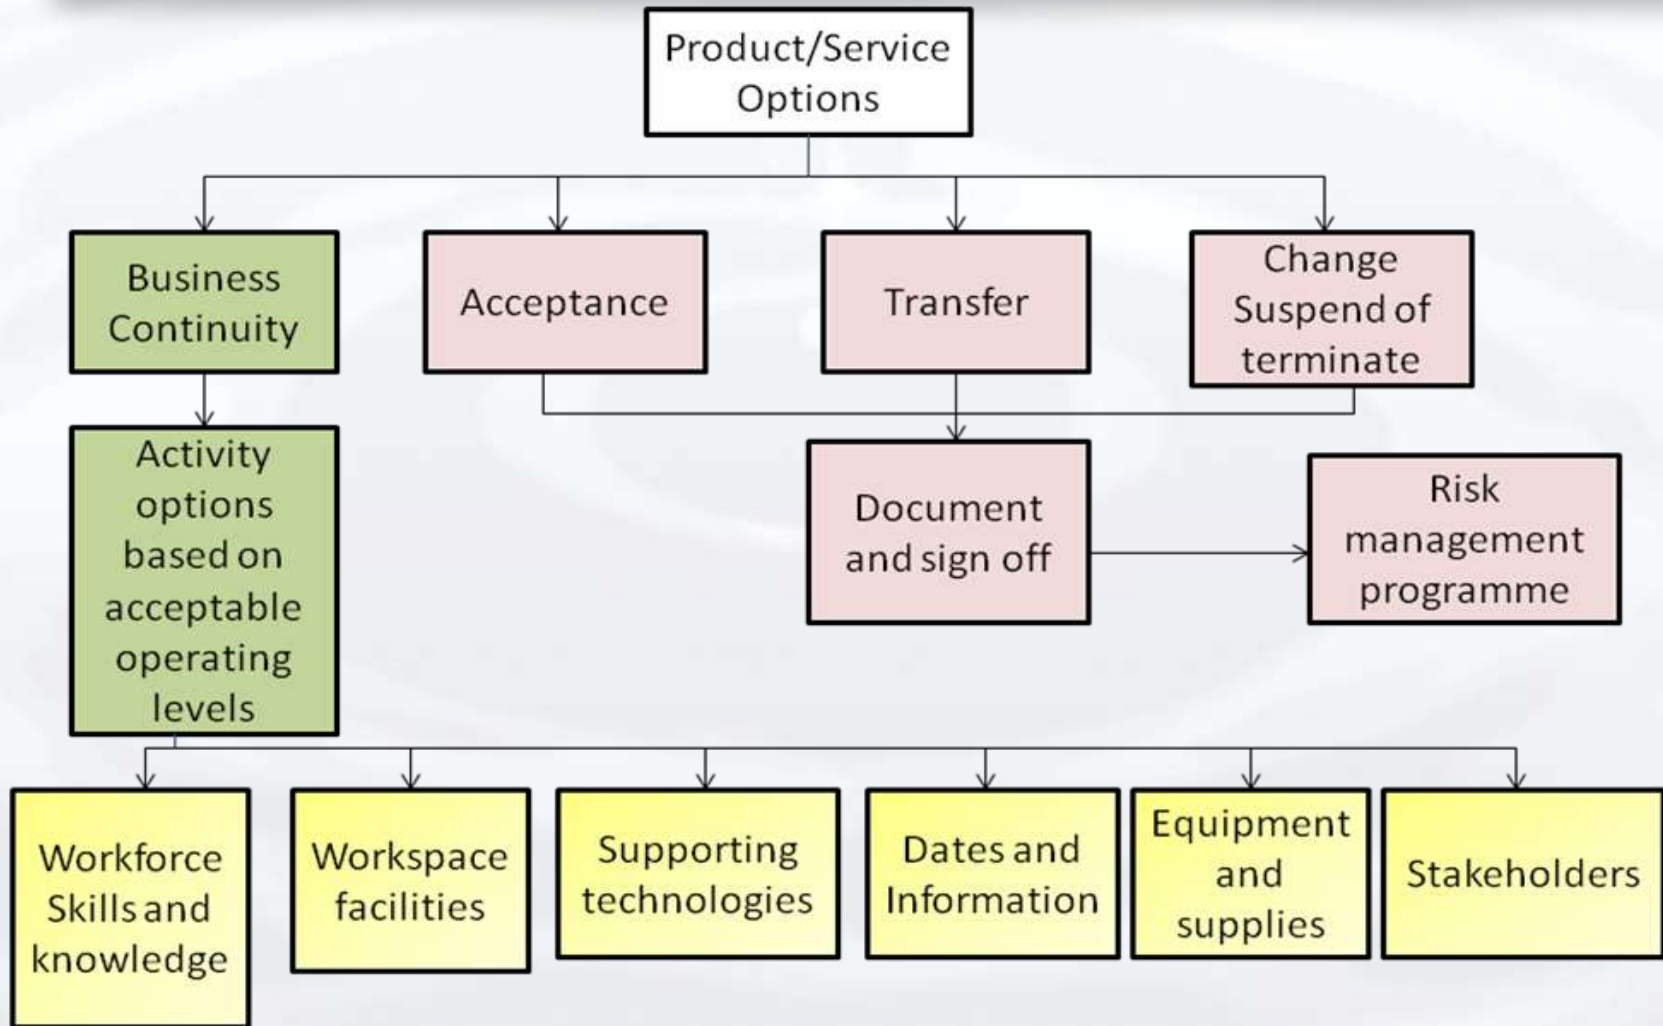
Product/Service Options

Business Continuity

Acceptance

Transfer

Change Suspend of terminate

Activity options based on acceptable operating levels

Document and sign off

Risk management programme

Workforce Skills and knowledge

Workspace facilities

Supporting technologies

Dates and Information

Equipment and supplies

Stakeholders